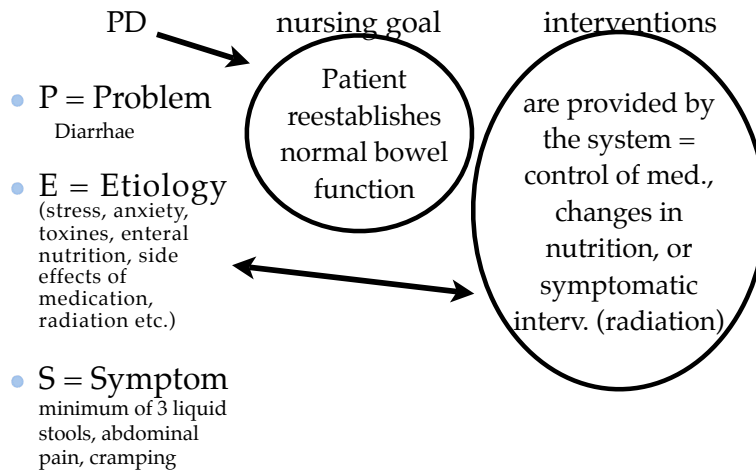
PD

nursing goal

interventions

- P = Problem
Diarrhae

- E = Etiology
(stress, anxiety, toxines, enteral nutrition, side effects of medication, radiation etc.)

- S = Symptom
minimum of 3 liquid stools, abdominal pain, cramping

Patient reestablishes normal bowel function

are provided by the system = control of med., changes in nutrition, or symptomatic interv. (radiation)